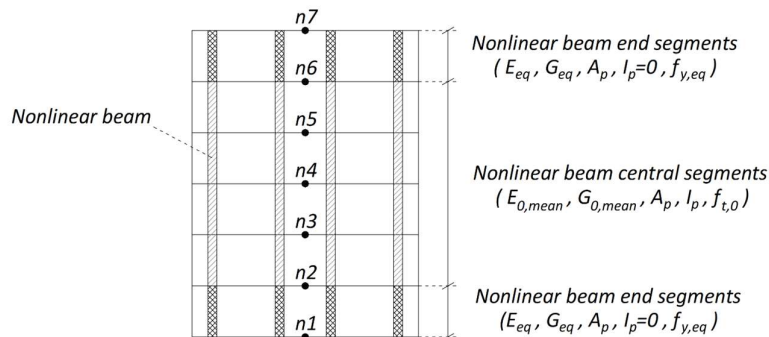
n7

n6

n5

n4

n3

n2

n1

Nonlinear beam

Nonlinear beam end segments
( $E_{eq}$ , $G_{eq}$ , $A_p$ , $I_p$=0 , $f_{y,eq}$ )

Nonlinear beam central segments
( $E_{0,mean}$ , $G_{0,mean}$ , $A_p$ , $I_p$ , $f_{t,0}$ )

Nonlinear beam end segments
($E_{eq}$ , $G_{eq}$ , $A_p$ , $I_p$=0 , $f_{y,eq}$ )